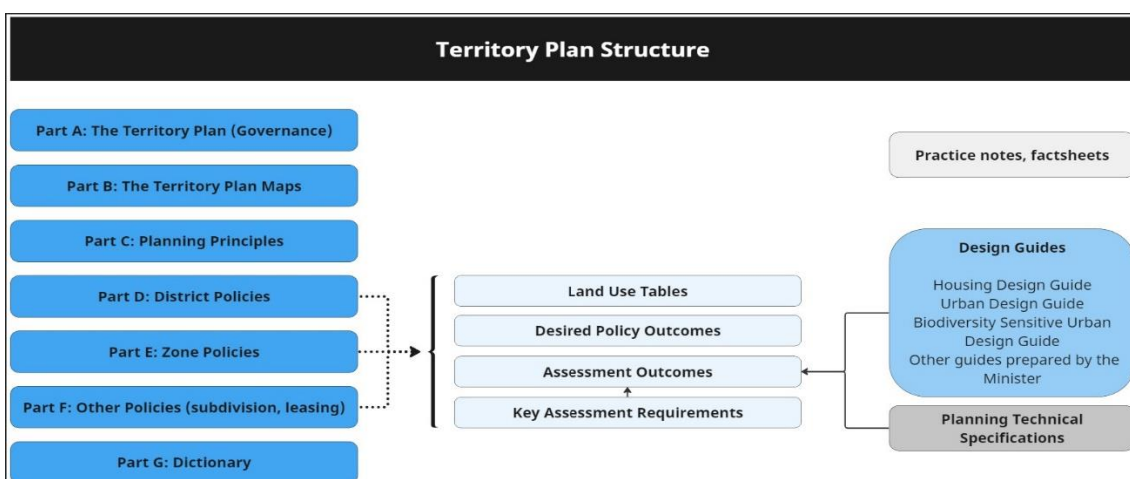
Territory Plan Structure

Part A: The Territory Plan (Governance)

Part B: The Territory Plan Maps

Part C: Planning Principles

Part D: District Policies

Part E: Zone Policies

Part F: Other Policies (subdivision, leasing)

Part G: Dictionary

Land Use Tables

Desired Policy Outcomes

Assessment Outcomes

Key Assessment Requirements

Practice notes, factsheets

Design Guides

Housing Design Guide
Urban Design Guide
Biodiversity Sensitive Urban Design Guide
Other guides prepared by the Minister

Planning Technical Specifications